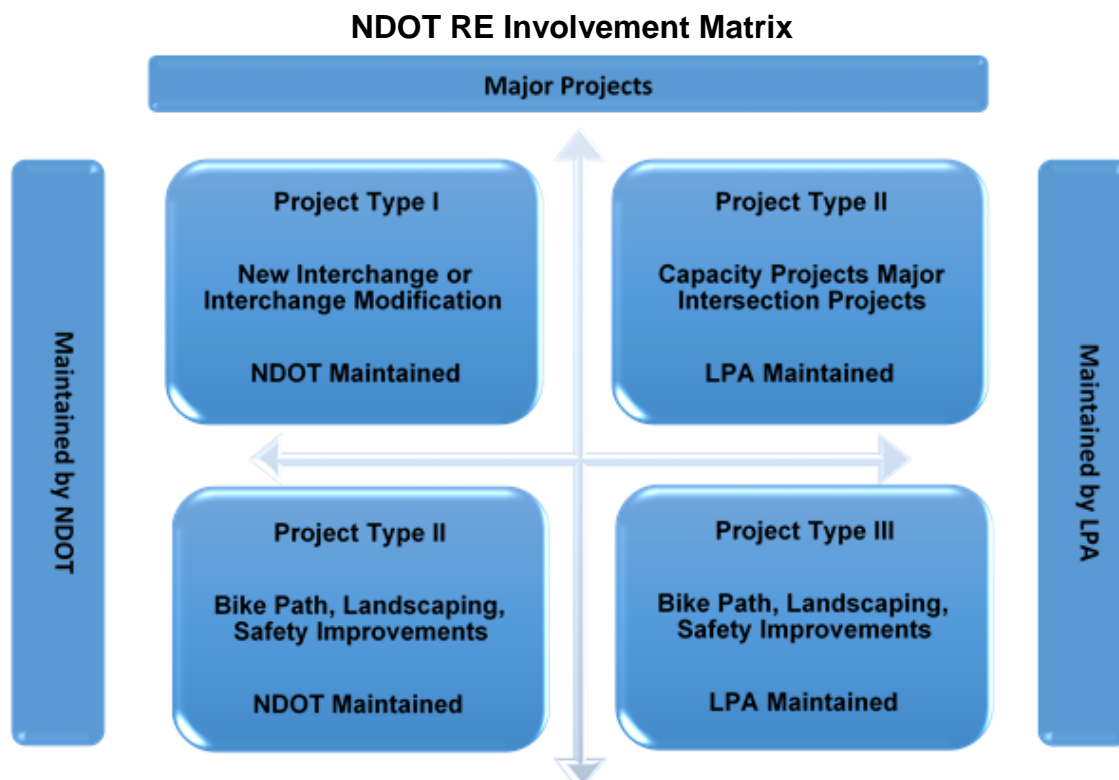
NDOT RE Involvement Matrix

Major Projects

Maintained by NDOT

Project Type I

New Interchange or Interchange Modification

NDOT Maintained

Project Type II

Capacity Projects Major Intersection Projects

LPA Maintained

Maintained by LPA

Project Type II

Bike Path, Landscaping, Safety Improvements

NDOT Maintained

Project Type III

Bike Path, Landscaping, Safety Improvements

LPA Maintained